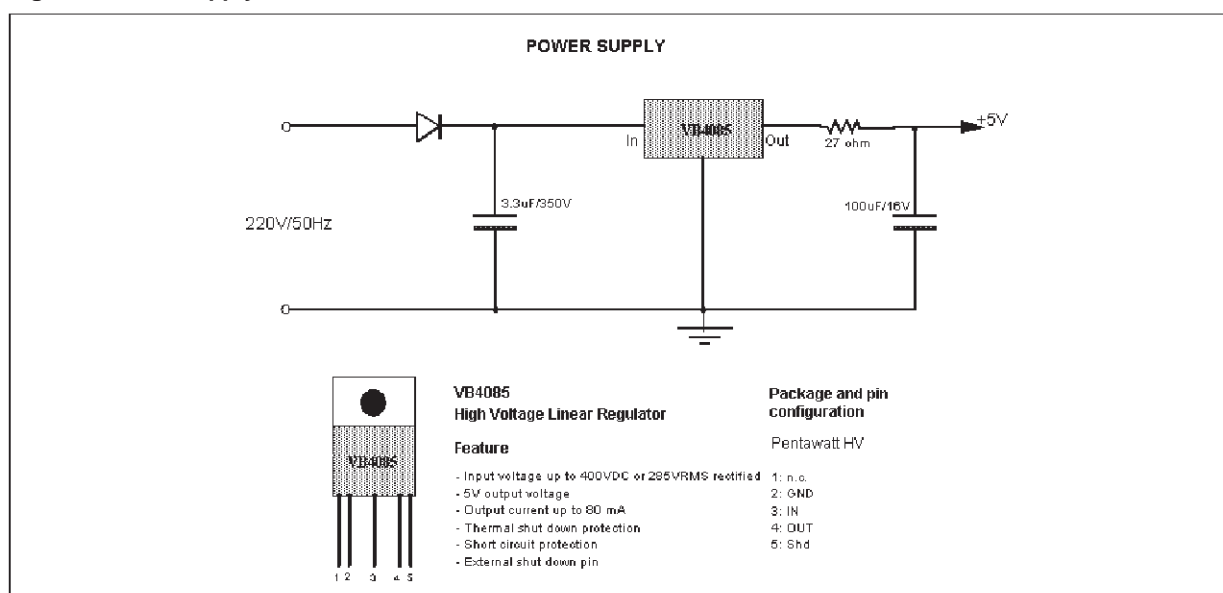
POWER SUPPLY

VB4085

In

Out

27 ohm

+5V

3.3uF/350V

100uF/16V

220V/50Hz

VB4085

VB4085
High Voltage Linear Regulator

Feature

- Input voltage up to 400VDC or 285VRMS rectified
- 5V output voltage
- Output current up to 80 mA
- Thermal shut down protection
- Short circuit protection
- External shut down pin

Package and pin configuration

Pentawatt HV

1: n.c.
2: GND
3: IN
4: OUT
5: Shd

1 2 3 4 5